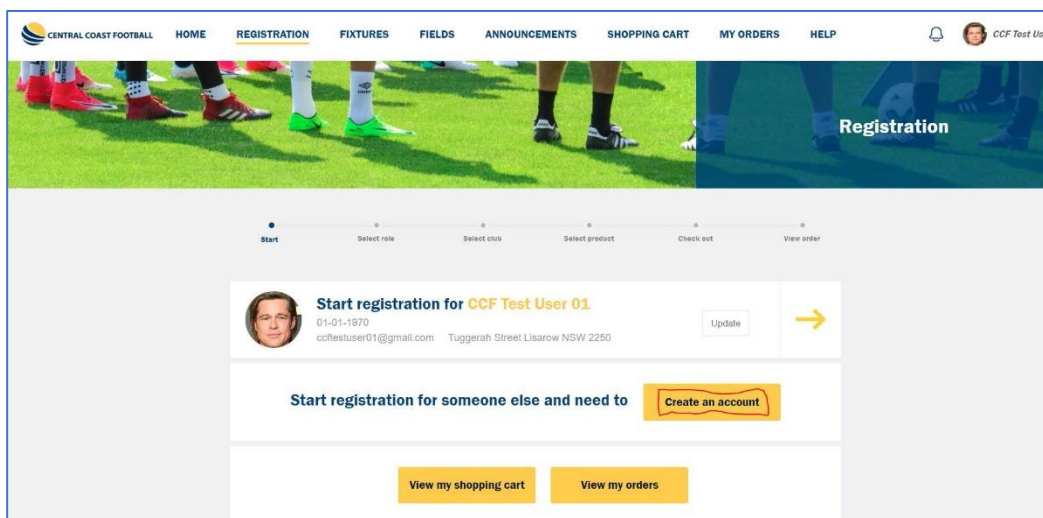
CENTRAL COAST FOOTBALL HOME REGISTRATION FIXTURES FIELDS ANNOUNCEMENTS SHOPPING CART MY ORDERS HELP CCF Test Us

Registration

Start Select role Select club Select product Check out View order

Start registration for CCF Test User 01
01-01-1970
ccftestuser01@gmail.com Tuggerah Street Lisarow NSW 2250
Update

Start registration for someone else and need to Create an account

View my shopping cart View my orders